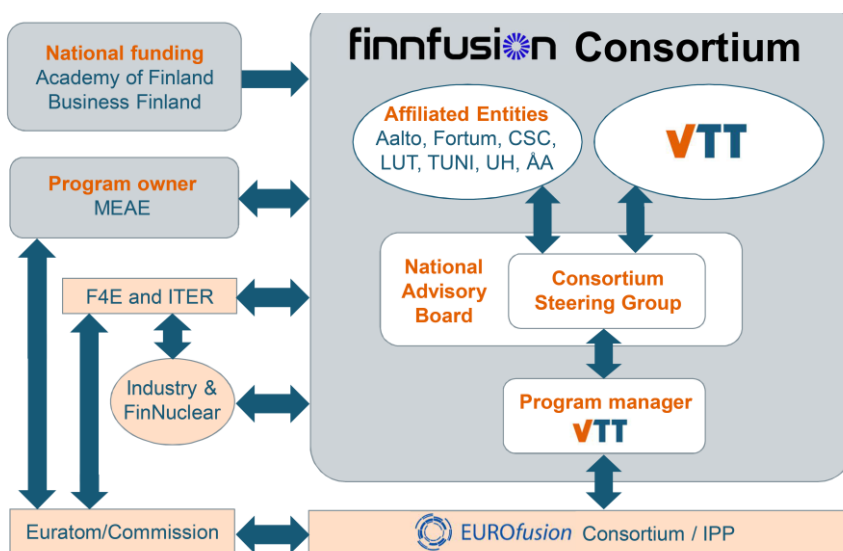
National funding
Academy of Finland
Business Finland

finnfusion Consortium

Affiliated Entities
Aalto, Fortum, CSC, LUT, TUNI, UH, ÅA

VTT

Program owner
MEAE

National Advisory Board

Consortium Steering Group

F4E and ITER

Industry & FinNuclear

Program manager
VTT

Euratom/Commission

EUROfusion Consortium / IPP